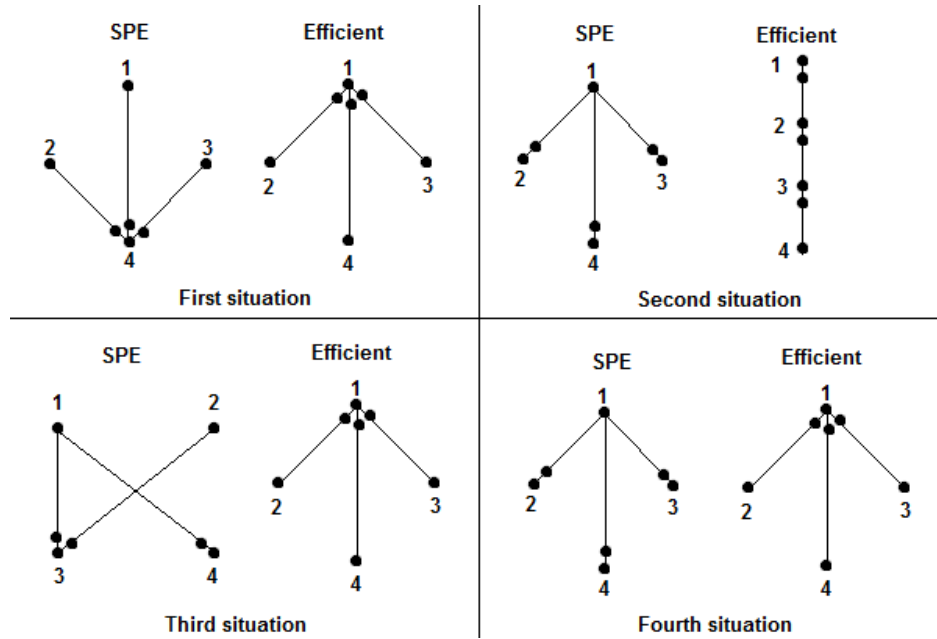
SPE

1

2

3

4

Efficient

1

2

3

4

First situation

SPE

1

2

3

4

Efficient

1

2

3

4

Second situation

SPE

1

2

3

4

Efficient

1

2

3

4

Third situation

SPE

1

2

3

4

Efficient

1

2

3

4

Fourth situation